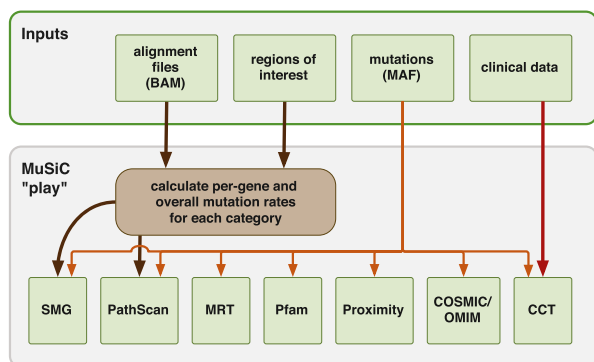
Inputs

alignment files (BAM)

regions of interest

mutations (MAF)

clinical data

MuSiC "play"

calculate per-gene and overall mutation rates for each category

SMG

PathScan

MRT

Pfam

Proximity

COSMIC/ OMIM

CCT